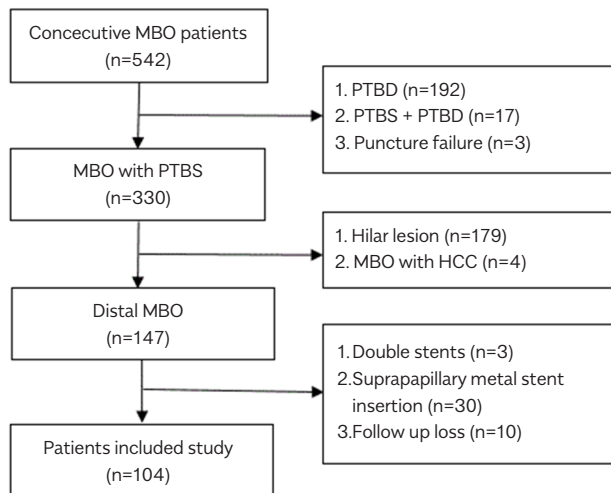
Concecutive MBO patients
(n=542)

1. PTBD (n=192)
2. PTBS + PTBD (n=17)
3. Puncture failure (n=3)

MBO with PTBS
(n=330)

1. Hilar lesion (n=179)
2. MBO with HCC (n=4)

Distal MBO
(n=147)

1. Double stents (n=3)
2. Suprapapillary metal stent insertion (n=30)
3. Follow up loss (n=10)

Patients included study
(n=104)